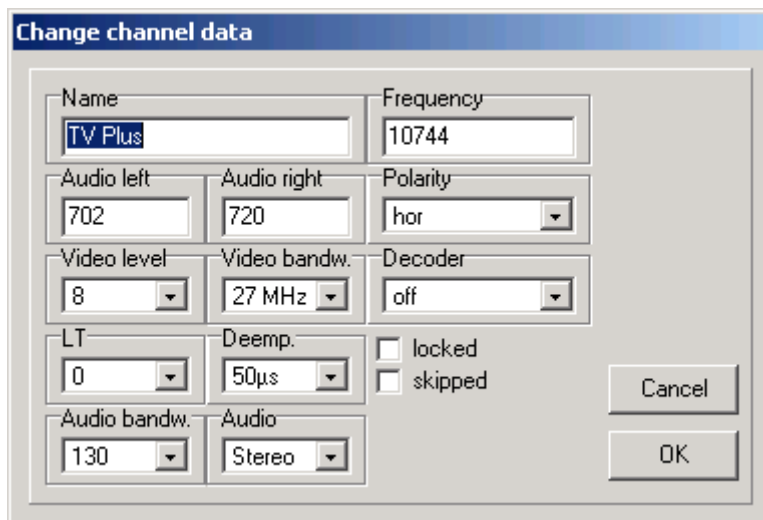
Change channel data

Name
TV Plus

Frequency
10744

Audio left
702

Audio right
720

Polarity
hor

Video level
8

Video bandw.
27 MHz

Decoder
off

LT
0

Deemp.
50µs

locked

skipped

Audio bandw.
130

Audio
Stereo

Cancel

OK